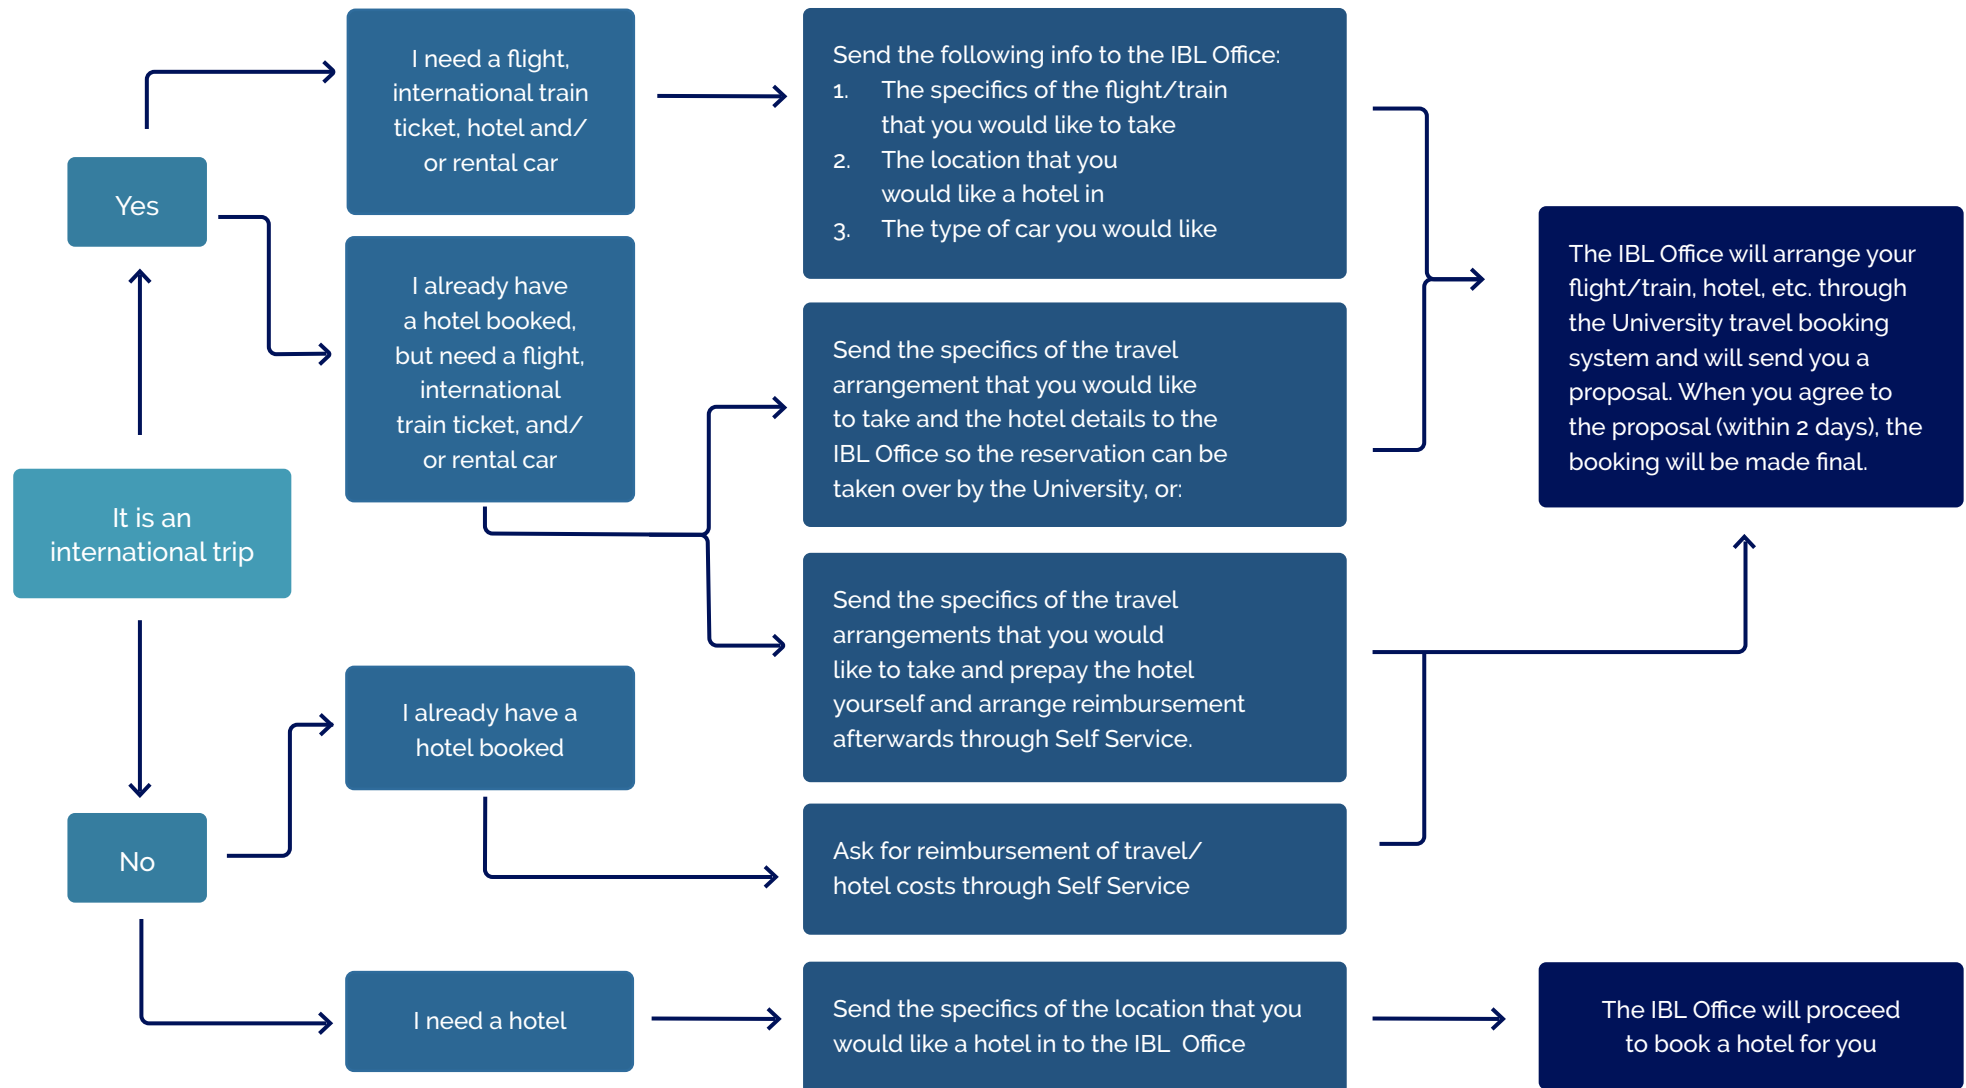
It is an international trip

Yes

I need a flight, international train ticket, hotel and/ or rental car

Send the following info to the IBL Office:
1. The specifics of the flight/train that you would like to take
2. The location that you would like a hotel in
3. The type of car you would like

I already have a hotel booked, but need a flight, international train ticket, and/ or rental car

Send the specifics of the travel arrangement that you would like to take and the hotel details to the IBL Office so the reservation can be taken over by the University, or:

Send the specifics of the travel arrangements that you would like to take and prepay the hotel yourself and arrange reimbursement afterwards through Self Service.

The IBL Office will arrange your flight/train, hotel, etc. through the University travel booking system and will send you a proposal. When you agree to the proposal (within 2 days), the booking will be made final.

No

I already have a hotel booked

Ask for reimbursement of travel/ hotel costs through Self Service

I need a hotel

Send the specifics of the location that you would like a hotel in to the IBL Office

The IBL Office will proceed to book a hotel for you